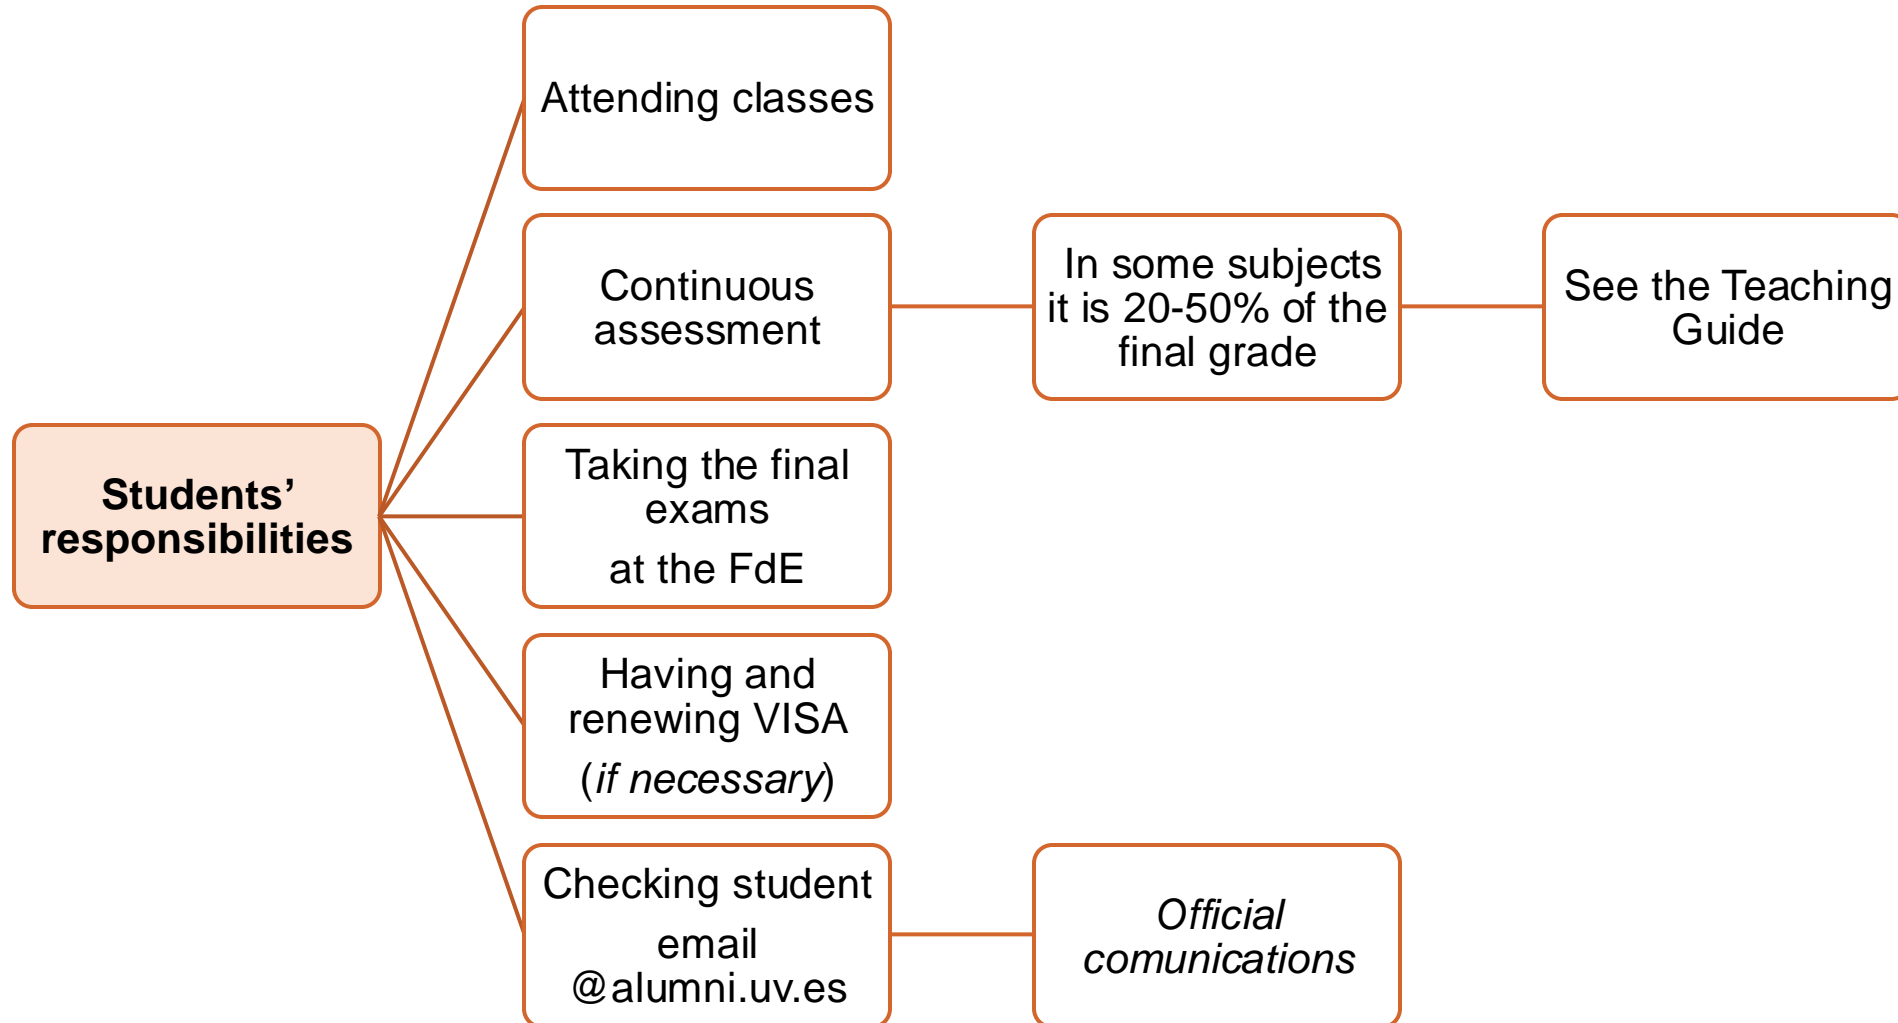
Students' responsibilities

Attending classes

Continuous assessment

In some subjects it is 20-50% of the final grade

See the Teaching Guide

Taking the final exams
at the FdE

Having and renewing VISA
(*if necessary*)

Checking student email
@alumni.uv.es

*Official comunications*